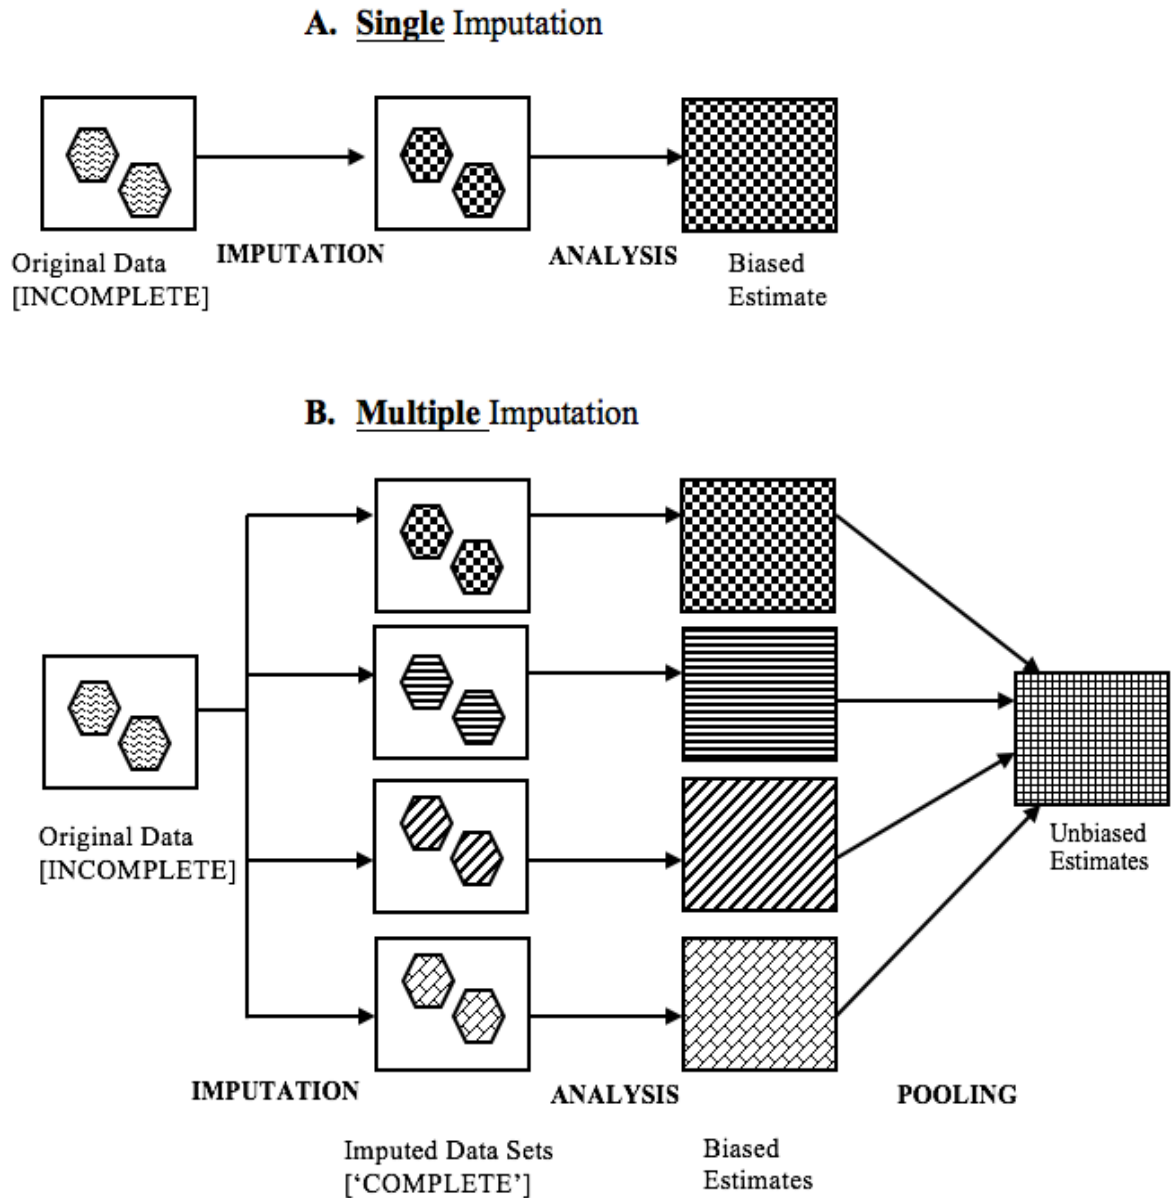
A. Single Imputation

Original Data [INCOMPLETE]

IMPUTATION

ANALYSIS

Biased Estimate

B. Multiple Imputation

Original Data [INCOMPLETE]

Unbiased Estimates

IMPUTATION

ANALYSIS

POOLING

Imputed Data Sets ['COMPLETE']

Biased Estimates